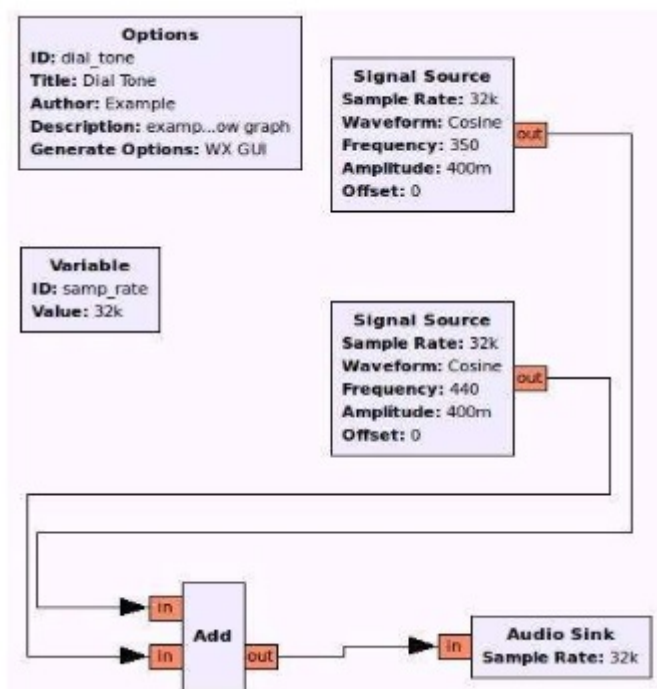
**Options**
**ID:** dial_tone
**Title:** Dial Tone
**Author:** Example
**Description:** examp...ow graph
**Generate Options:** WX GUI

**Signal Source**
**Sample Rate:** 32k
**Waveform:** Cosine
**Frequency:** 350
**Amplitude:** 400m
**Offset:** 0
out

**Variable**
**ID:** samp_rate
**Value:** 32k

**Signal Source**
**Sample Rate:** 32k
**Waveform:** Cosine
**Frequency:** 440
**Amplitude:** 400m
**Offset:** 0
out

in
in
**Add**
out

in
**Audio Sink**
**Sample Rate:** 32k